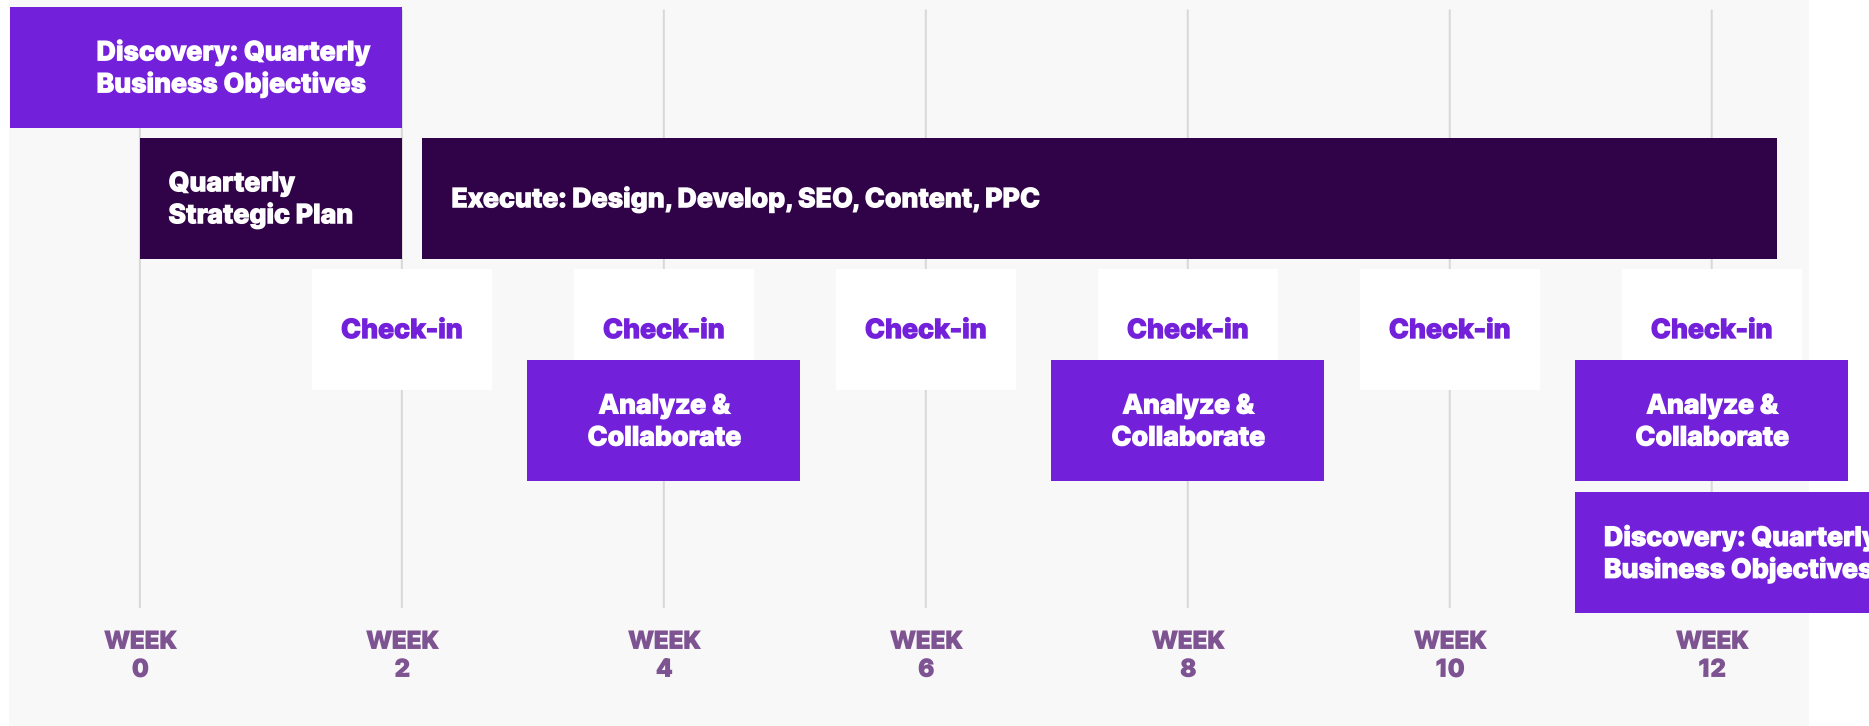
Discovery: Quarterly Business Objectives

Quarterly Strategic Plan

Execute: Design, Develop, SEO, Content, PPC

Check-in

Check-in

Check-in

Check-in

Check-in

Check-in

Analyze & Collaborate

Analyze & Collaborate

Analyze & Collaborate

Discovery: Quarterly Business Objectives

WEEK 0

WEEK 2

WEEK 4

WEEK 6

WEEK 8

WEEK 10

WEEK 12